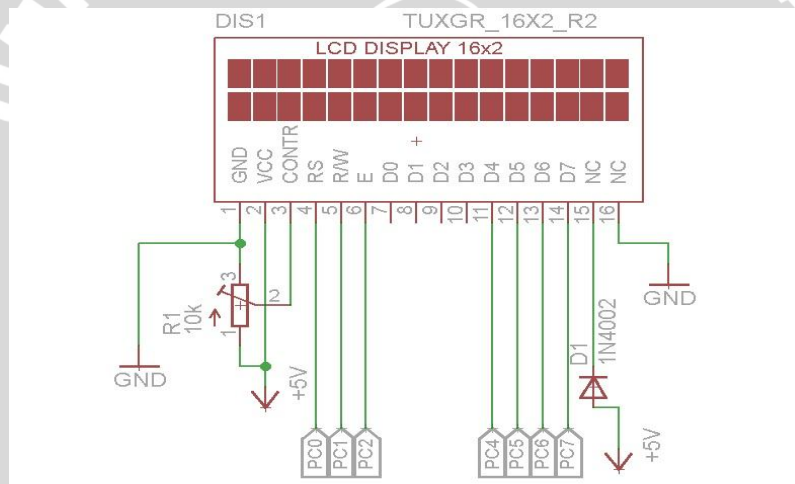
DIS1

TUXGR_16X2_R2

LCD DISPLAY 16x2

GND VCC CONTR RS R/W E D0 D1 D2 D3 D4 D5 D6 D7 NC NC

+

1 2 3 4 5 6 7 8 9 10 11 12 13 14 15 16

3

2

1

R1 10k

GND

+5V

PC0 PC1 PC2

PC4 PC5 PC6 PC7

D1 1N4002

GND

+5V